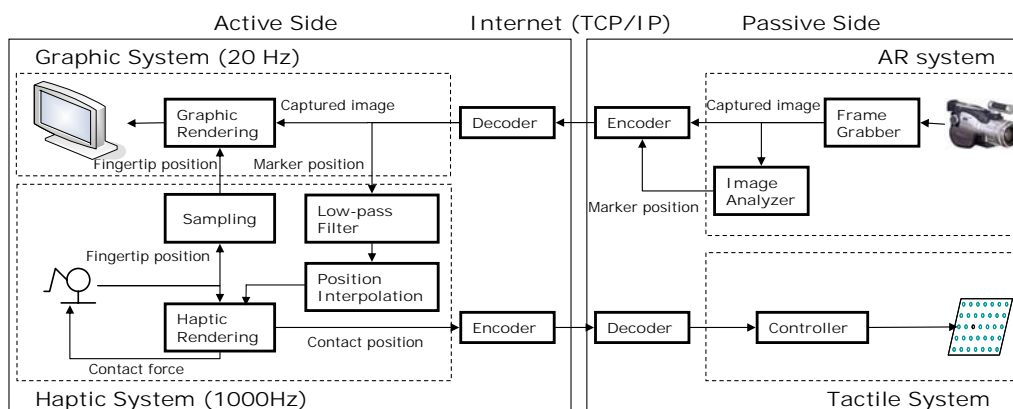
Active Side

Internet (TCP/IP)

Passive Side

Graphic System (20 Hz)

AR system

Graphic Rendering

Captured image

Decoder

Encoder

Captured image

Frame Grabber

Fingertip position

Marker position

Image Analyzer

Marker position

Sampling

Low-pass Filter

Fingertip position

Position Interpolation

Haptic Rendering

Encoder

Decoder

Controller

Contact position

Contact force

Haptic System (1000Hz)

Tactile System